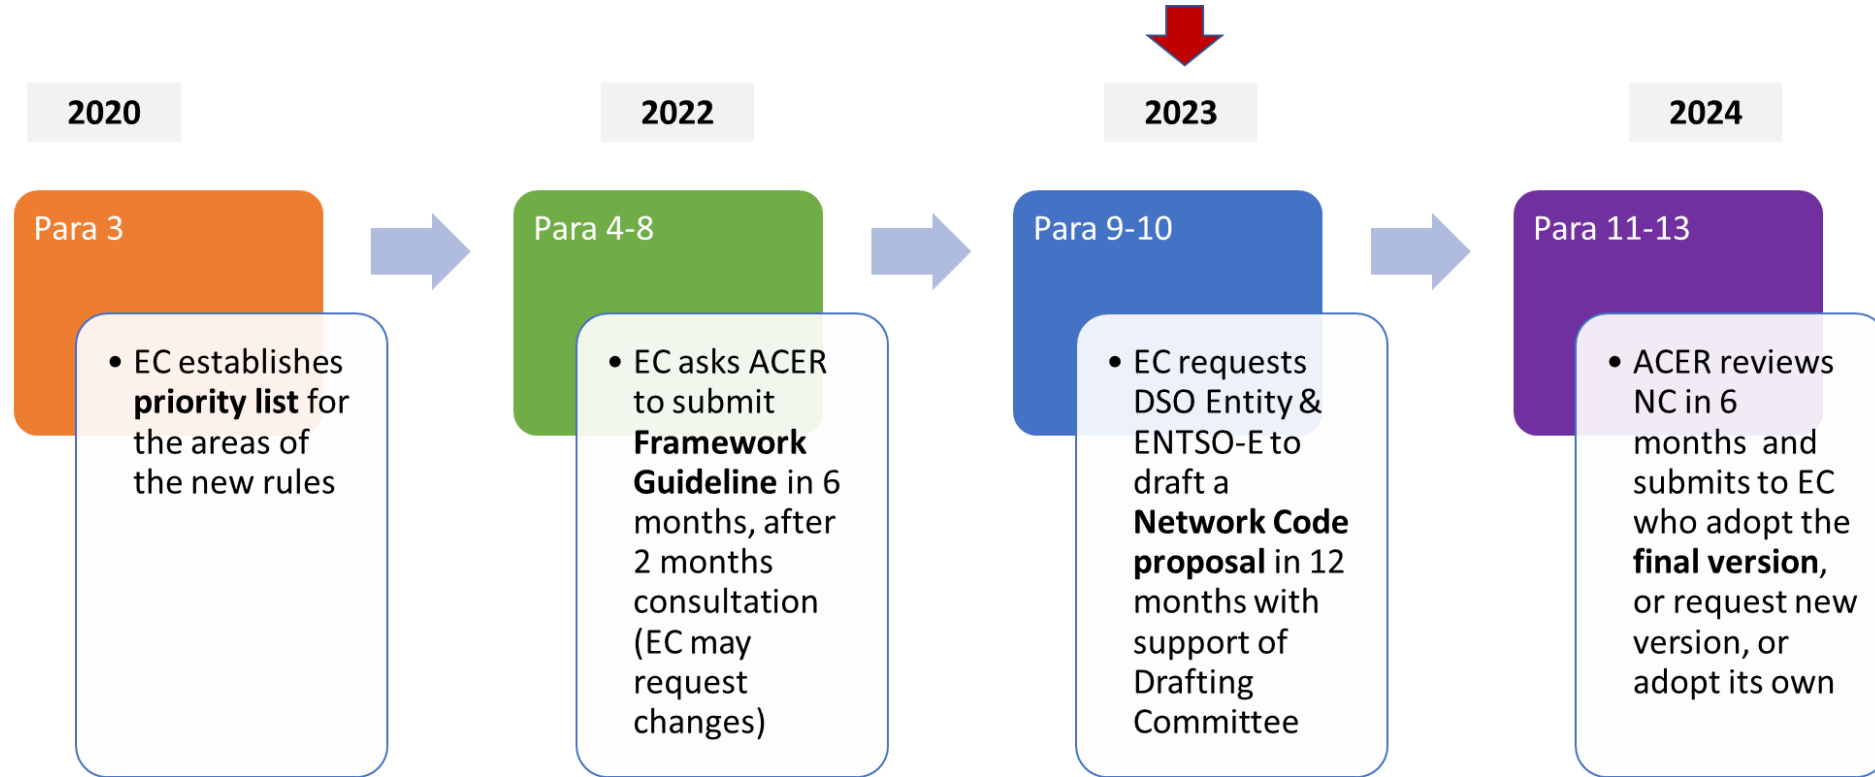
2020

Para 3

- EC establishes **priority list** for the areas of the new rules

2022

Para 4-8

- EC asks ACER to submit **Framework Guideline** in 6 months, after 2 months consultation (EC may request changes)

2023

Para 9-10

- EC requests DSO Entity & ENTSO-E to draft a **Network Code proposal** in 12 months with support of Drafting Committee

2024

Para 11-13

- ACER reviews NC in 6 months and submits to EC who adopt the **final version**, or request new version, or adopt its own